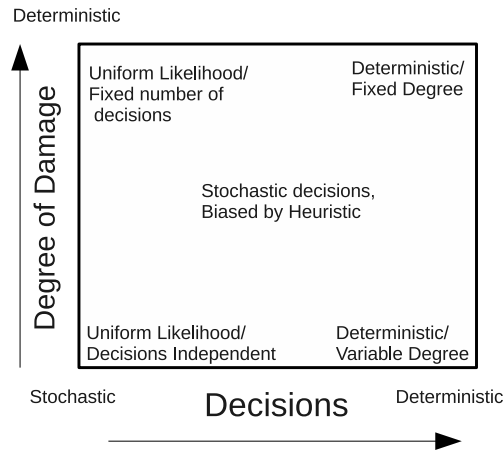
Deterministic

Degree of Damage

Uniform Likelihood/
Fixed number of
decisions

Deterministic/
Fixed Degree

Stochastic decisions,
Biased by Heuristic

Uniform Likelihood/
Decisions Independent

Deterministic/
Variable Degree

Stochastic

Decisions

Deterministic